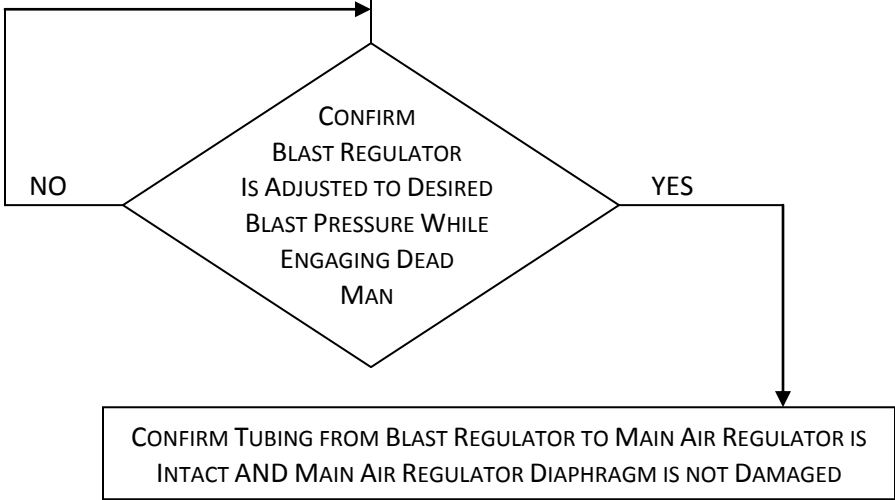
CONFIRM BLAST REGULATOR IS ADJUSTED TO DESIRED BLAST PRESSURE WHILE ENGAGING DEAD MAN

NO

YES

CONFIRM TUBING FROM BLAST REGULATOR TO MAIN AIR REGULATOR IS INTACT AND MAIN AIR REGULATOR DIAPHRAGM IS NOT DAMAGED